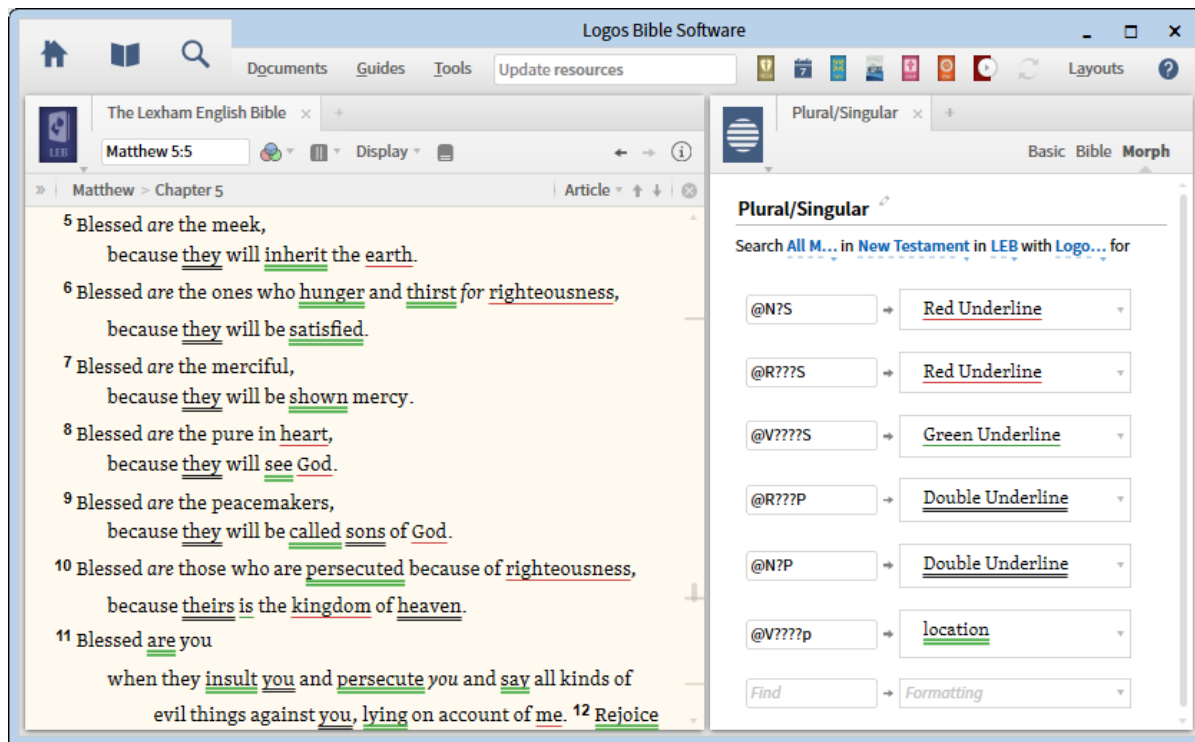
Logos Bible Software

Documents Guides Tools Update resources Layouts ?

The Lexham English Bible ×

Matthew 5:5 Display

» Matthew > Chapter 5 Article

5 Blessed *are* the meek,
because they will inherit the earth.

6 Blessed *are* the ones who hunger and thirst *for* righteousness,
because they will be satisfied.

7 Blessed *are* the merciful,
because they will be shown mercy.

8 Blessed *are* the pure in heart,
because they will see God.

9 Blessed *are* the peacemakers,
because they will be called sons of God.

10 Blessed *are* those who are persecuted because of righteousness,
because theirs is the kingdom of heaven.

11 Blessed are you
when they insult you and persecute *you* and say all kinds of
evil things against you, lying on account of me. 12 Rejoice

Plural/Singular ×

Basic Bible Morph

Plural/Singular

Search All M... in New Testament in LEB with Logo... for

| Find | Formatting |
|---|---|
| @N?S | Red Underline |
| @R???S | Red Underline |
| @V????S | Green Underline |
| @R???P | Double Underline |
| @N?P | Double Underline |
| @V????p | location |
| Find | Formatting |